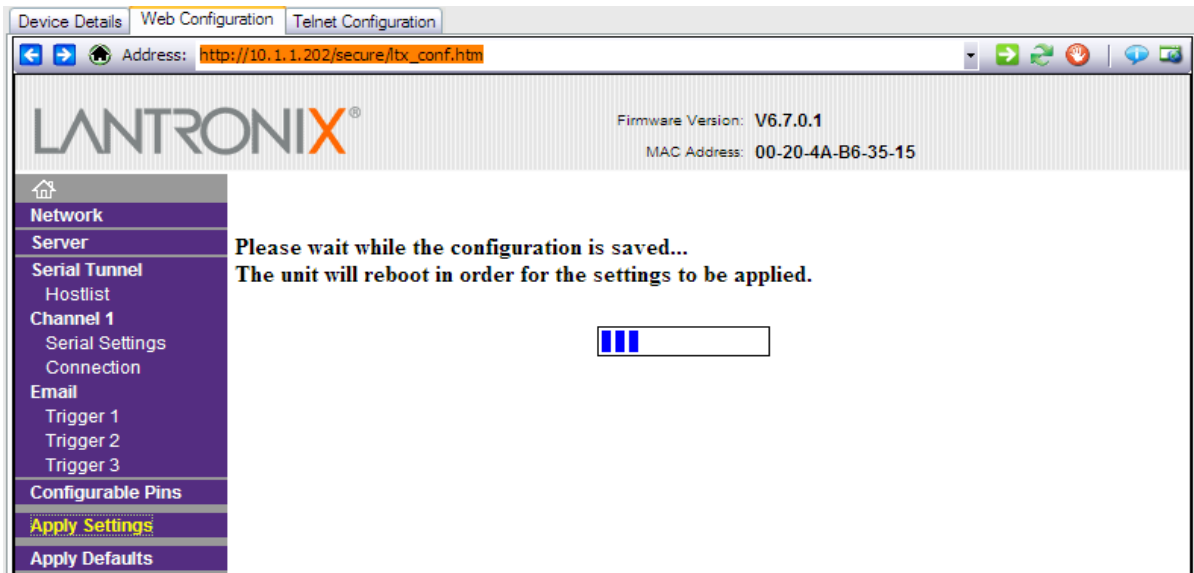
Device Details | Web Configuration | Telnet Configuration

Address: http://10.1.1.202/secure/ltx_conf.htm

LANTRONIX®

Firmware Version: V6.7.0.1
MAC Address: 00-20-4A-B6-35-15

Network
Server
Serial Tunnel
Hostlist
Channel 1
Serial Settings
Connection
Email
Trigger 1
Trigger 2
Trigger 3
Configurable Pins
Apply Settings
Apply Defaults

Please wait while the configuration is saved...
The unit will reboot in order for the settings to be applied.